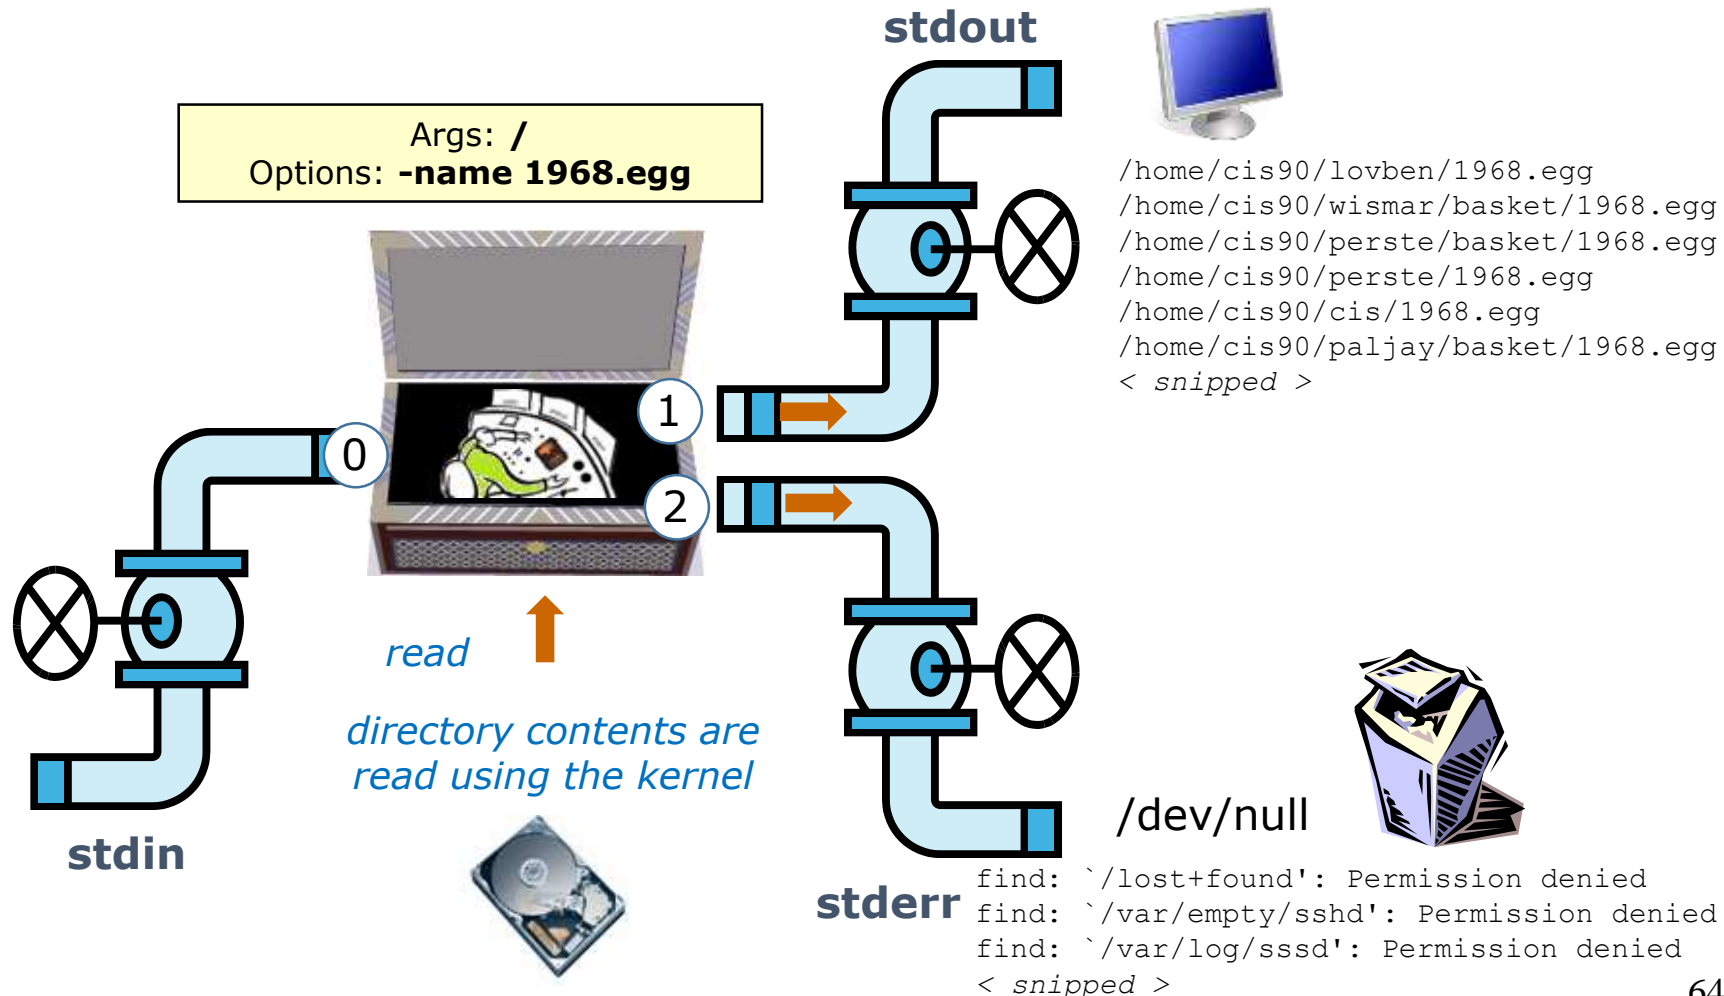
stdout

Args: /
Options: -name 1968.egg

/home/cis90/lovben/1968.egg
/home/cis90/wismar/basket/1968.egg
/home/cis90/perste/basket/1968.egg
/home/cis90/perste/1968.egg
/home/cis90/cis/1968.egg
/home/cis90/paljay/basket/1968.egg
< snipped >

1

0

2

read

directory contents are read using the kernel

stdin

/dev/null

stderr

find: `/lost+found': Permission denied
find: `/var/empty/sshd': Permission denied
find: `/var/log/sssd': Permission denied
< snipped >

64